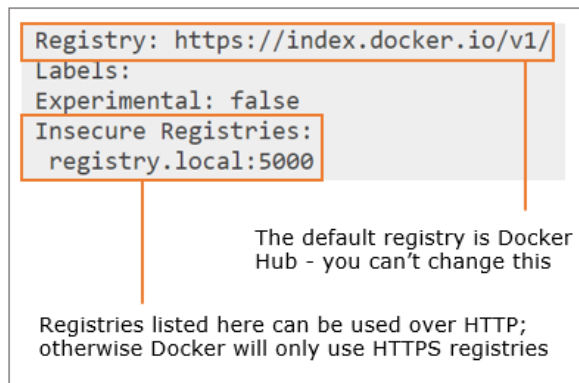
Registry: https://index.docker.io/v1/
Labels:
Experimental: false
Insecure Registries:
 registry.local:5000

The default registry is Docker Hub - you can’t change this

Registries listed here can be used over HTTP; otherwise Docker will only use HTTPS registries